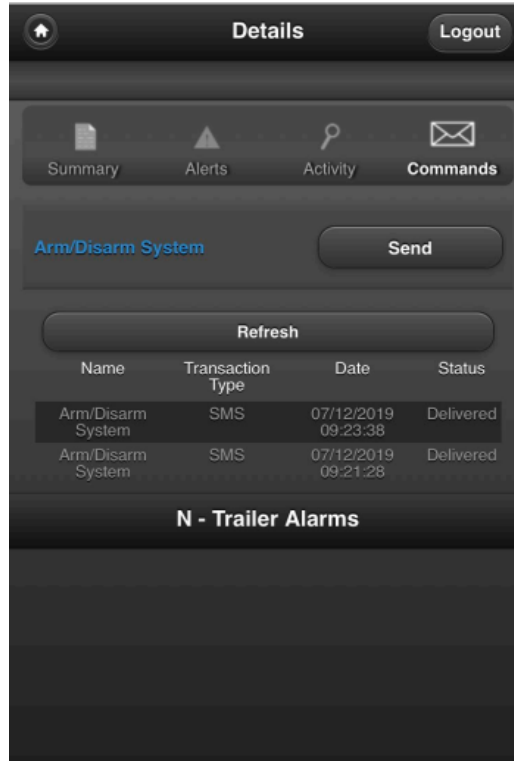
Details
Logout

Summary
Alerts
Activity
Commands

Arm/Disarm System
Send

Refresh

| Name | Transaction Type | Date | Status |
|---|---|---|---|
| Arm/Disarm System | SMS | 07/12/2019 09:23:38 | Delivered |
| Arm/Disarm System | SMS | 07/12/2019 09:21:28 | Delivered |

N - Trailer Alarms